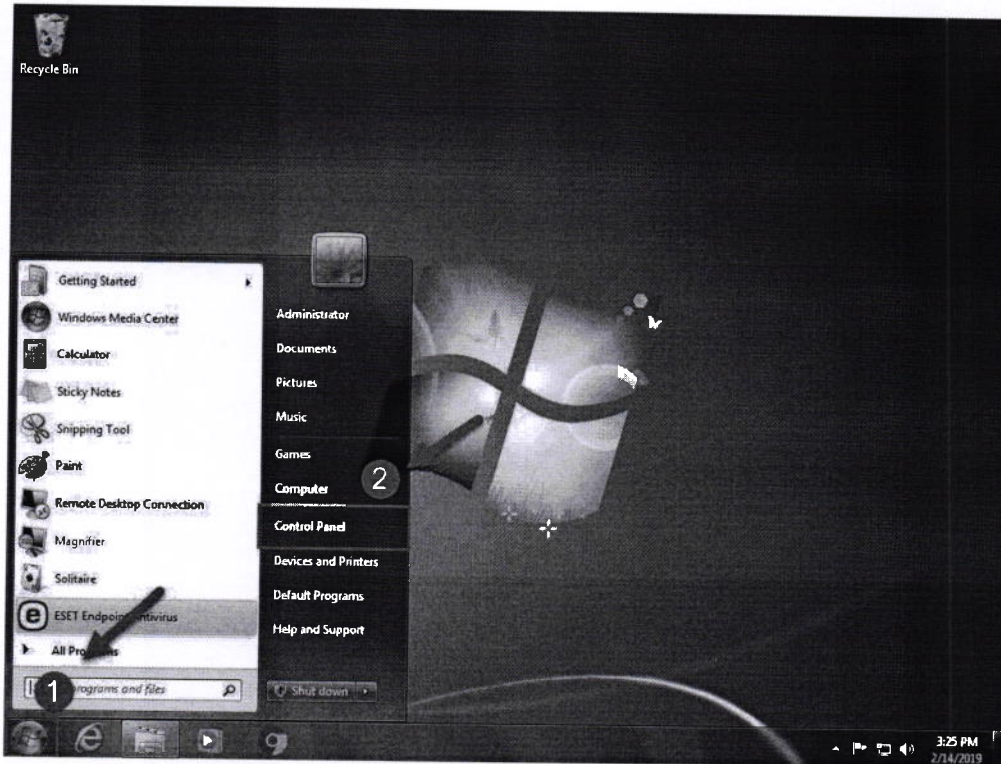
Recycle Bin

Getting Started

Windows Media Center

Calculator

Sticky Notes

Snipping Tool

Paint

Remote Desktop Connection

Magnifier

Solitaire

ESET Endpoi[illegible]ntivirus

All Pro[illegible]s

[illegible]rograms and files

1

Administrator

Documents

Pictures

Music

Games

Computer

2

Control Panel

Devices and Printers

Default Programs

Help and Support

Shut down

3:25 PM
2/14/2019